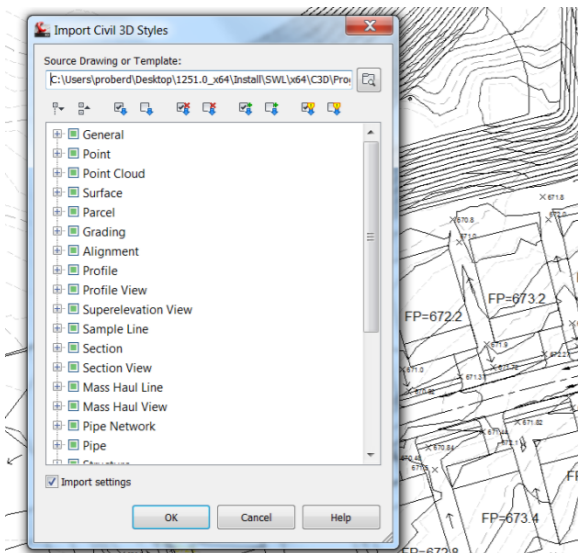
Import Civil 3D Styles

Source Drawing or Template:

C:\Users\proberd\Desktop\1251.0_x64\Install\SWL\x64\C3D\Pro

General
Point
Point Cloud
Surface
Parcel
Grading
Alignment
Profile
Profile View
Superelevation View
Sample Line
Section
Section View
Mass Haul Line
Mass Haul View
Pipe Network
Pipe
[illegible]

Import settings

OK
Cancel
Help

671.8
670.8
671
FP=673.2
FP=672.2
671.9
671.0
671.3
671.82
670.84
671.5
FP=673.4
FP=672.9